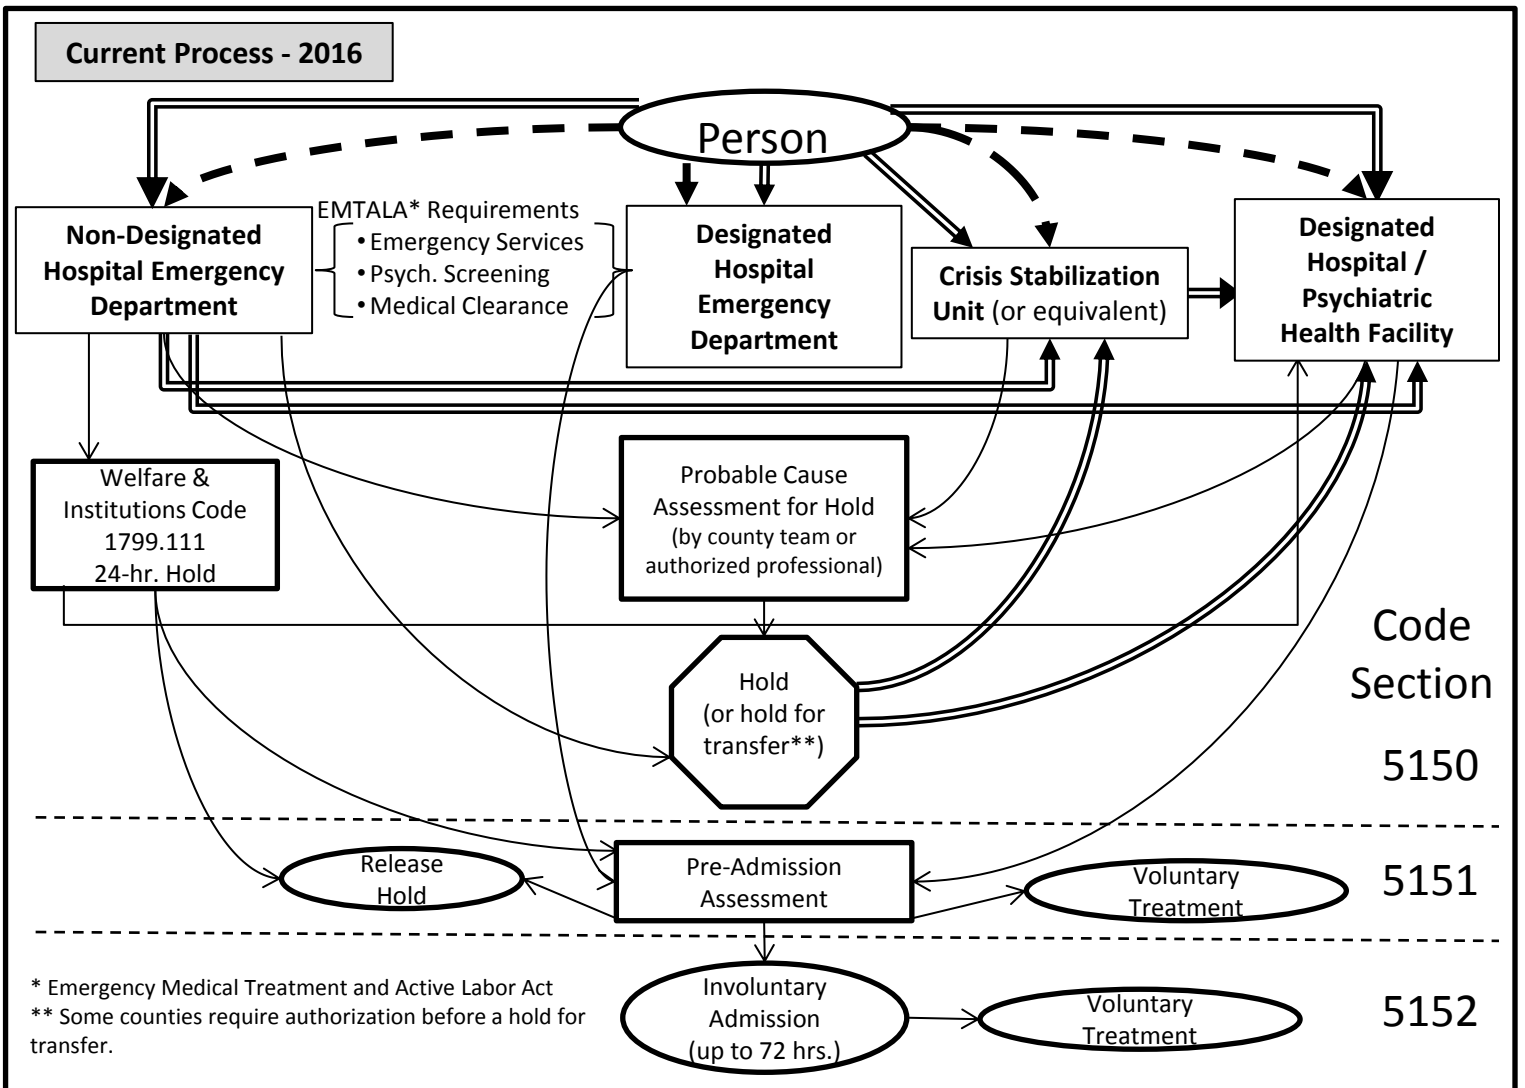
Current Process - 2016

Person

Non-Designated Hospital Emergency Department

EMTALA* Requirements
• Emergency Services
• Psych. Screening
• Medical Clearance

Designated Hospital Emergency Department

Crisis Stabilization Unit (or equivalent)

Designated Hospital / Psychiatric Health Facility

Welfare & Institutions Code 1799.111 24-hr. Hold

Probable Cause Assessment for Hold (by county team or authorized professional)

Code Section

Hold (or hold for transfer**)

5150

Release Hold

Pre-Admission Assessment

Voluntary Treatment

5151

* Emergency Medical Treatment and Active Labor Act
** Some counties require authorization before a hold for transfer.

Involuntary Admission (up to 72 hrs.)

Voluntary Treatment

5152